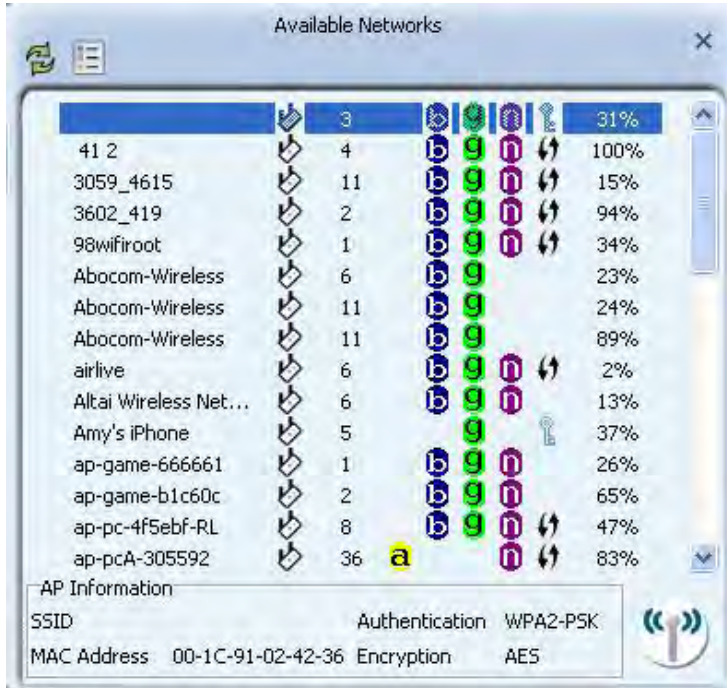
Available Networks

| | | | | | | | |
|---|---|---|---|---|---|---|---|
| | 3 | | b | g | n | | 31% |
| 41 2 | 4 | | b | g | n | | 100% |
| 3059_4615 | 11 | | b | g | n | | 15% |
| 3602_419 | 2 | | b | g | n | | 94% |
| 98wifiroot | 1 | | b | g | n | | 34% |
| Abocom-Wireless | 6 | | b | g | | | 23% |
| Abocom-Wireless | 11 | | b | g | | | 24% |
| Abocom-Wireless | 11 | | b | g | | | 89% |
| airlive | 6 | | b | g | n | | 2% |
| Altai Wireless Net... | 6 | | b | g | n | | 13% |
| Amy's iPhone | 5 | | | g | | | 37% |
| ap-game-666661 | 1 | | b | g | n | | 26% |
| ap-game-b1c60c | 2 | | b | g | n | | 65% |
| ap-pc-4f5ebf-RL | 8 | | b | g | n | | 47% |
| ap-pcA-305592 | 36 | a | | | n | | 83% |

AP Information
SSID
Authentication WPA2-PSK
MAC Address 00-1C-91-02-42-36 Encryption AES